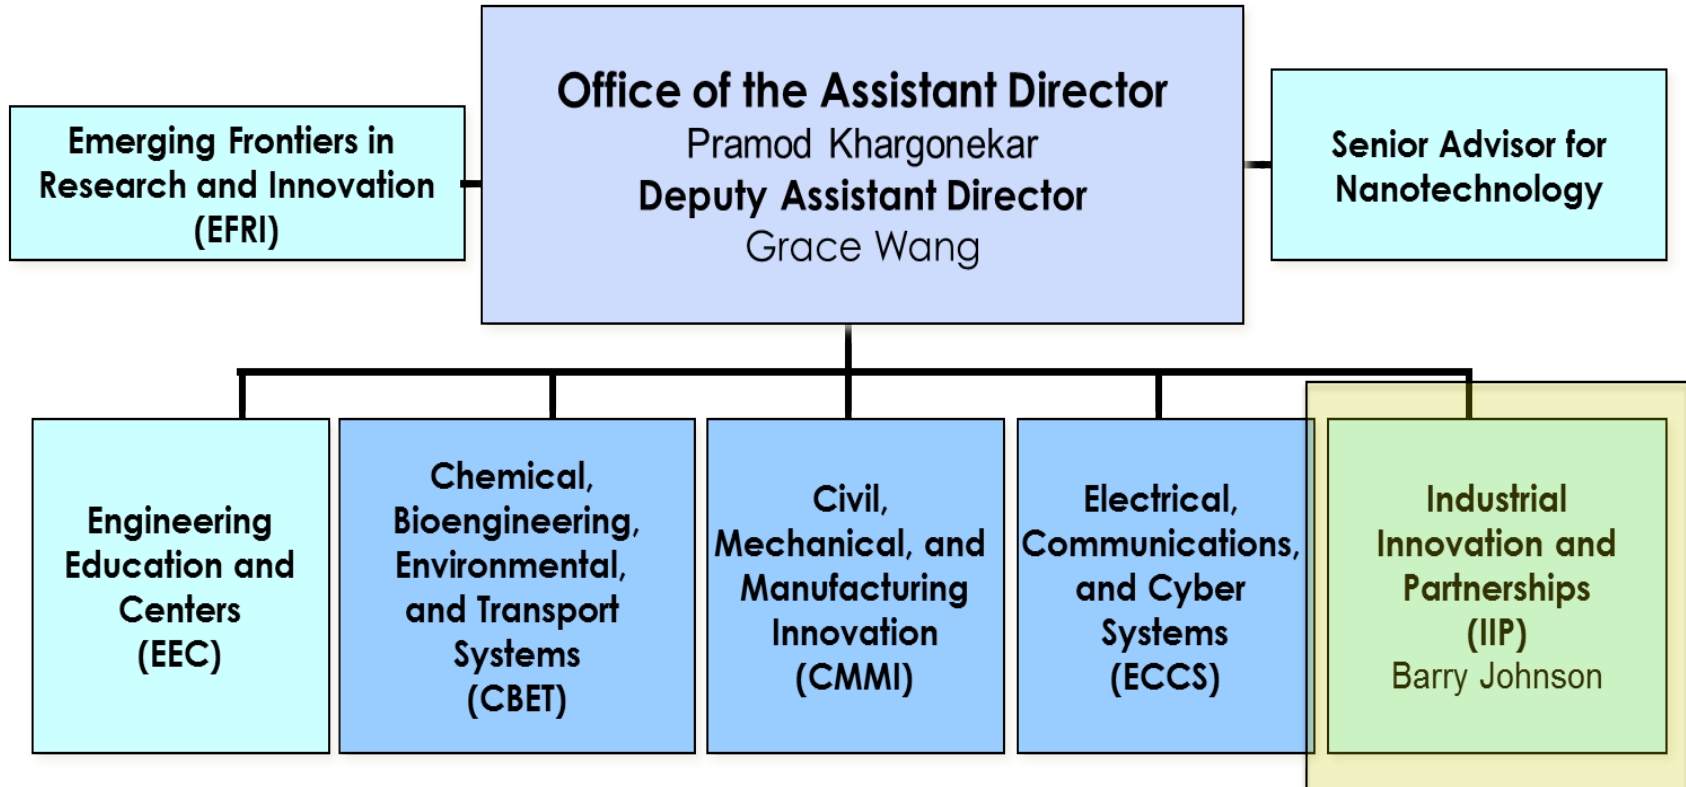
Office of the Assistant Director
Pramod Khargonekar
Deputy Assistant Director
Grace Wang

Emerging Frontiers in Research and Innovation (EFRI)

Senior Advisor for Nanotechnology

Engineering Education and Centers (EEC)

Chemical, Bioengineering, Environmental, and Transport Systems (CBET)

Civil, Mechanical, and Manufacturing Innovation (CMMI)

Electrical, Communications, and Cyber Systems (ECCS)

Industrial Innovation and Partnerships (IIP)
Barry Johnson